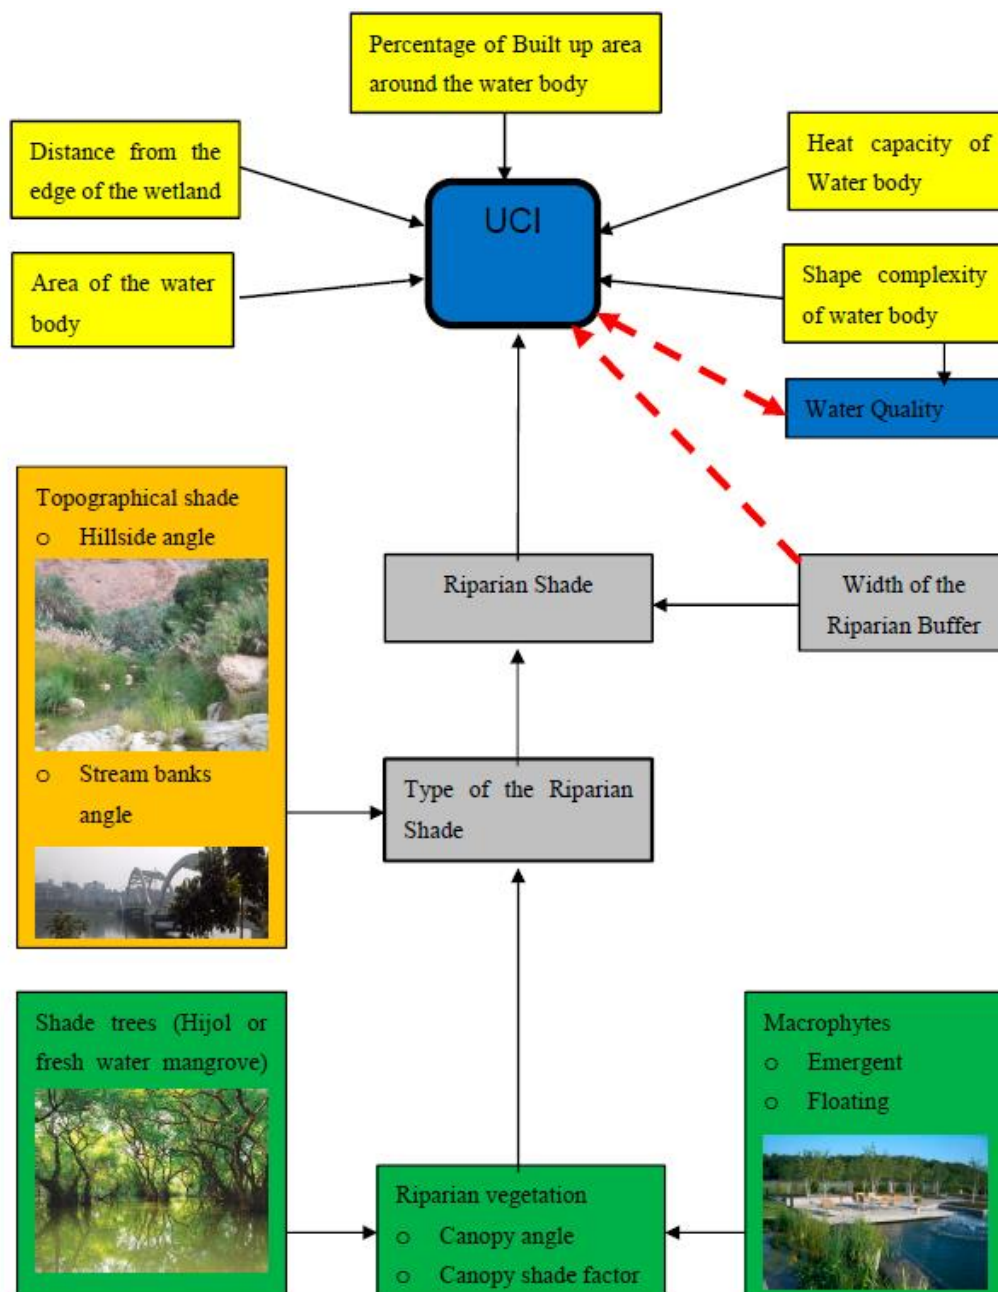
Percentage of Built up area around the water body

Distance from the edge of the wetland

UCI

Heat capacity of Water body

Area of the water body

Shape complexity of water body

Water Quality

Topographical shade
o Hillside angle

o Stream banks angle

Riparian Shade

Width of the Riparian Buffer

Type of the Riparian Shade

Shade trees (Hijol or fresh water mangrove)

Macrophytes
o Emergent
o Floating

Riparian vegetation
o Canopy angle
o Canopy shade factor